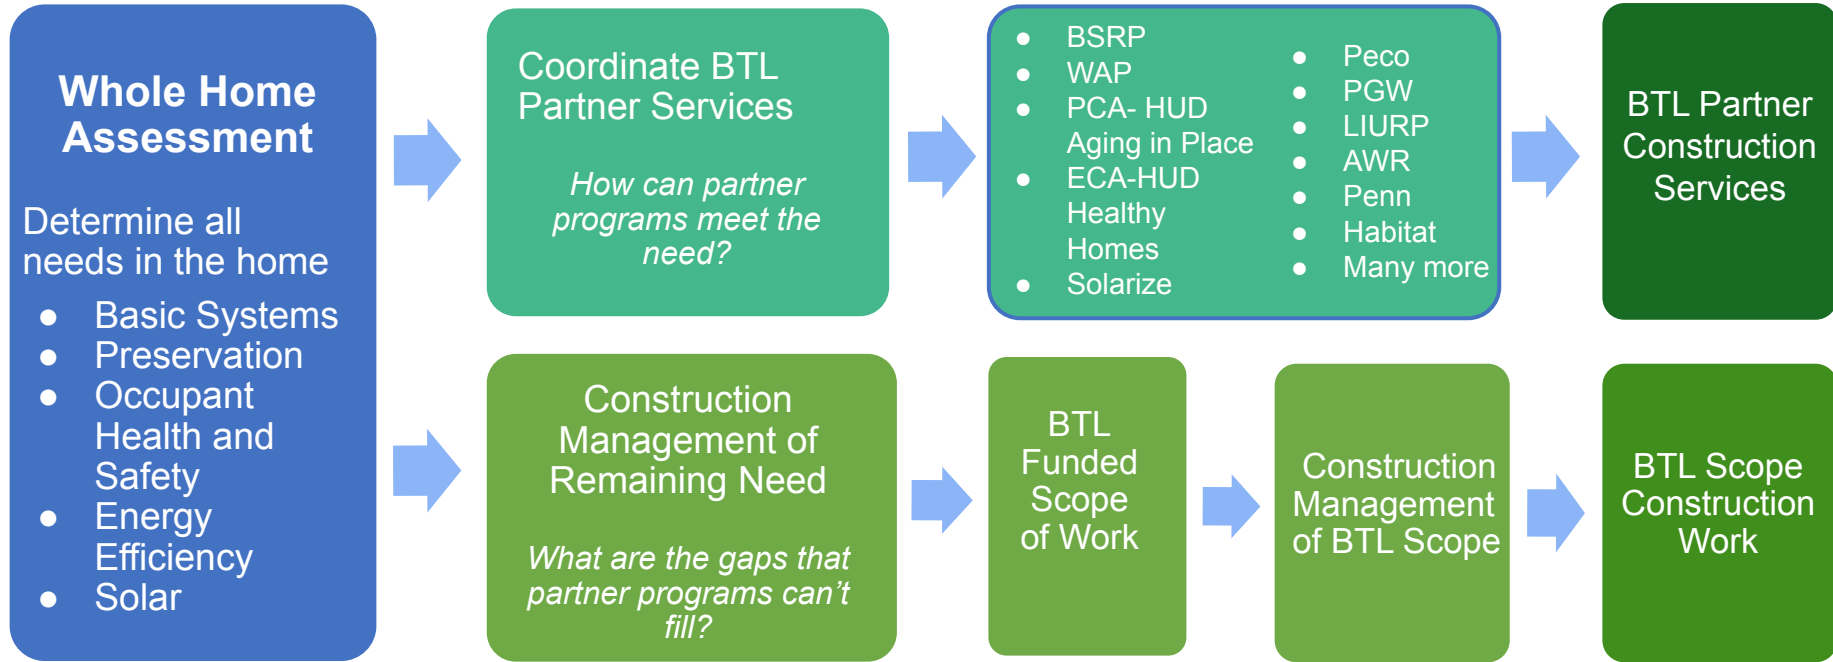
**Whole Home Assessment**

Determine all needs in the home

- Basic Systems
- Preservation
- Occupant Health and Safety
- Energy Efficiency
- Solar

Coordinate BTL Partner Services

*How can partner programs meet the need?*

- BSRP
- WAP
- PCA- HUD Aging in Place
- ECA-HUD Healthy Homes
- Solarize

- Peco
- PGW
- LIURP
- AWR
- Penn
- Habitat
- Many more

BTL Partner Construction Services

Construction Management of Remaining Need

*What are the gaps that partner programs can't fill?*

BTL Funded Scope of Work

Construction Management of BTL Scope

BTL Scope Construction Work